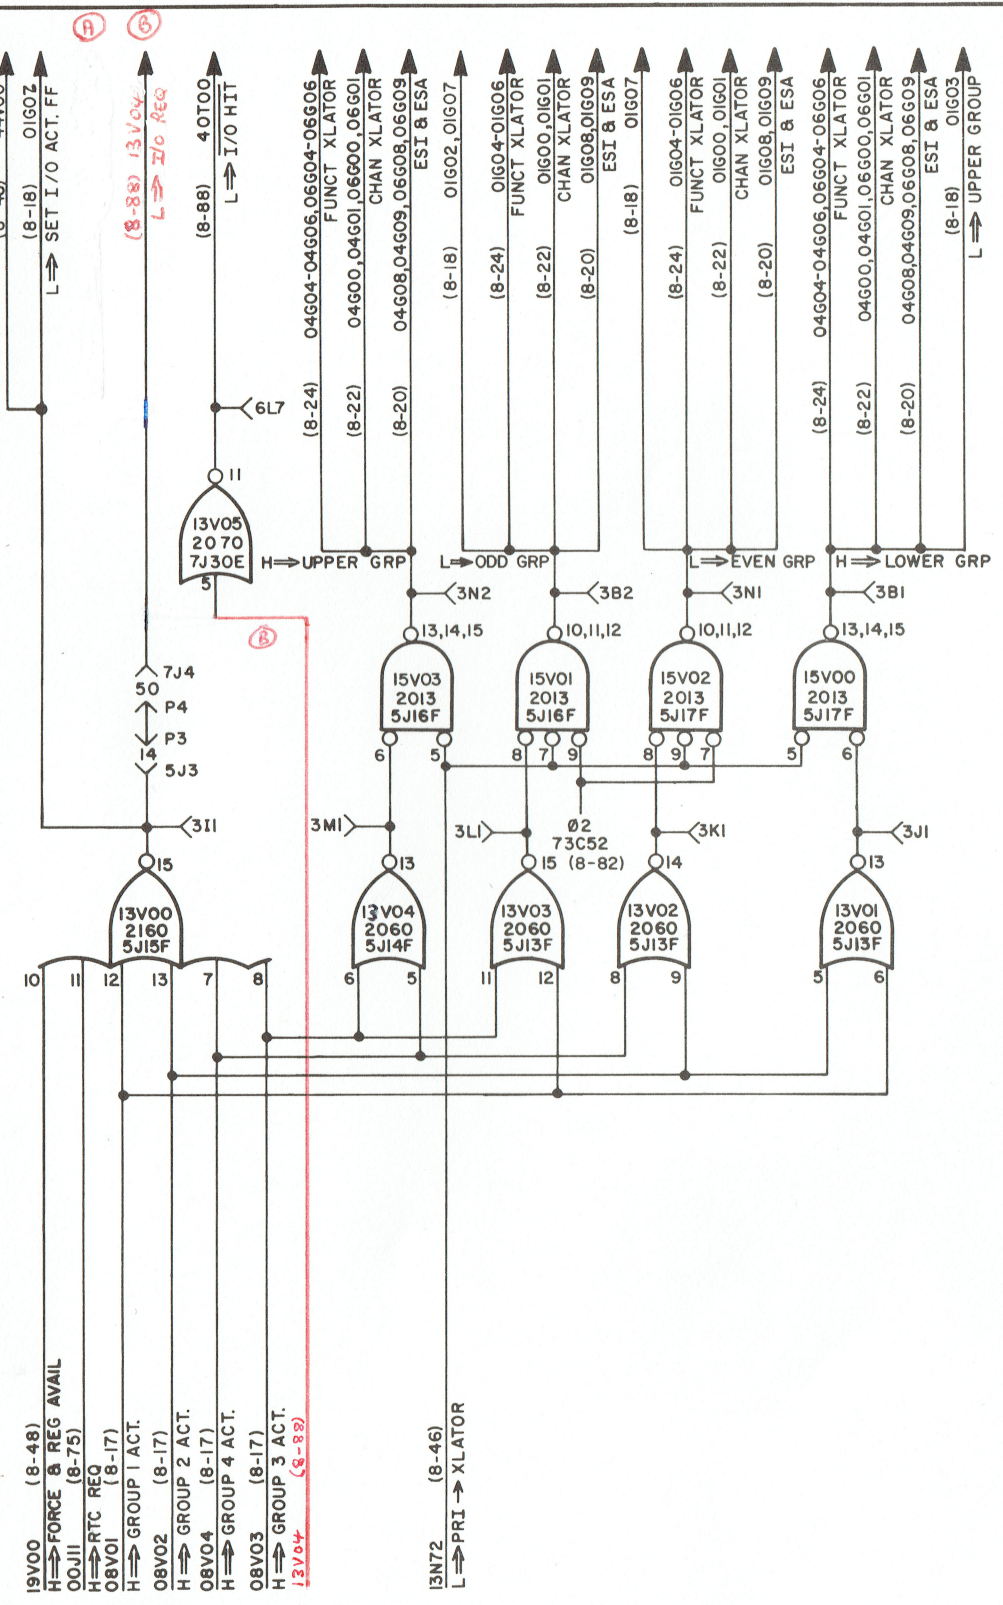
(A) (B)

(8-18) 01G02 L ⇒ SET I/O ACT. FF

(8-88) 13V04 L ⇒ I/O REQ

(8-88) 40T00 L ⇒ I/O HIT

(8-24) 04G04-04G06,06G04-06G06 FUNCT XLATOR
(8-22) 04G00,04G01,06G00,06G01 CHAN XLATOR
(8-20) 04G08,04G09,06G08,06G09 ESI & ESA
(8-18) 01G02,01G07
(8-24) 01G04-01G06 FUNCT XLATOR
(8-22) 01G00,01G01 CHAN XLATOR
(8-20) 01G08,01G09 ESI & ESA
(8-18) 01G07
(8-24) 01G04-01G06 FUNCT XLATOR
(8-22) 01G00, 01G01 CHAN XLATOR
(8-20) 01G08,01G09 ESI & ESA
(8-24) 04G04-04G06,06G04-06G06 FUNCT XLATOR
(8-22) 04G00,04G01,06G00,06G01 CHAN XLATOR
(8-20) 04G08,04G09,06G08,06G09 ESI & ESA
(8-18) 01G03 L ⇒ UPPER GROUP

6L7
11
13V05 2070 7J30E
5
H⇒UPPER GRP
L⇒ODD GRP
L⇒EVEN GRP
H⇒LOWER GRP
3N2 3B2 3N1 3B1
13,14,15 10,11,12 10,11,12 13,14,15
15V03 2013 5J16F
15V01 2013 5J16F
15V02 2013 5J17F
15V00 2013 5J17F
6 5 8 7 9 8 9 7 5 6
(B)
7J4
50
P4
P3
14
5J3
3I1
15
13V00 2160 5J15F
10 11 12 13 7 8
3M1 3L1 3K1 3J1
Ø2 73C52 15 (8-82)
13 15 14 13
13V04 2060 5J14F
13V03 2060 5J13F
13V02 2060 5J13F
13V01 2060 5J13F
6 5 11 12 8 9 5 6

19V00 (8-48) H⇒FORCE & REG AVAIL
00J11 (8-75) H⇒RTC REQ
08V01 (8-17) H⇒GROUP 1 ACT.
08V02 (8-17) H⇒GROUP 2 ACT.
08V04 (8-17) H⇒GROUP 4 ACT.
08V03 (8-17) H⇒GROUP 3 ACT.
13V04 (8-88)

13N72 (8-46) L⇒PRI → XLATOR